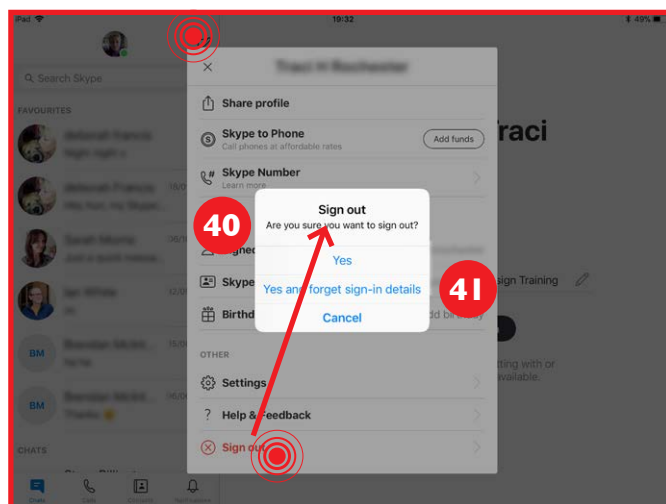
iPad 19:32 49%

Search Skype

FAVOURITES

BM

BM

CHATS

Traci

Share profile

Skype to Phone
Call phones at affordable rates

Add funds

Skype Number
Learn more

Skype

Birthd

sign Training

dd bi

tting with or
available.

OTHER

Settings

Help & Feedback

Sign out

40

41

Sign out
Are you sure you want to sign out?

Yes

Yes and forget sign-in details

Cancel